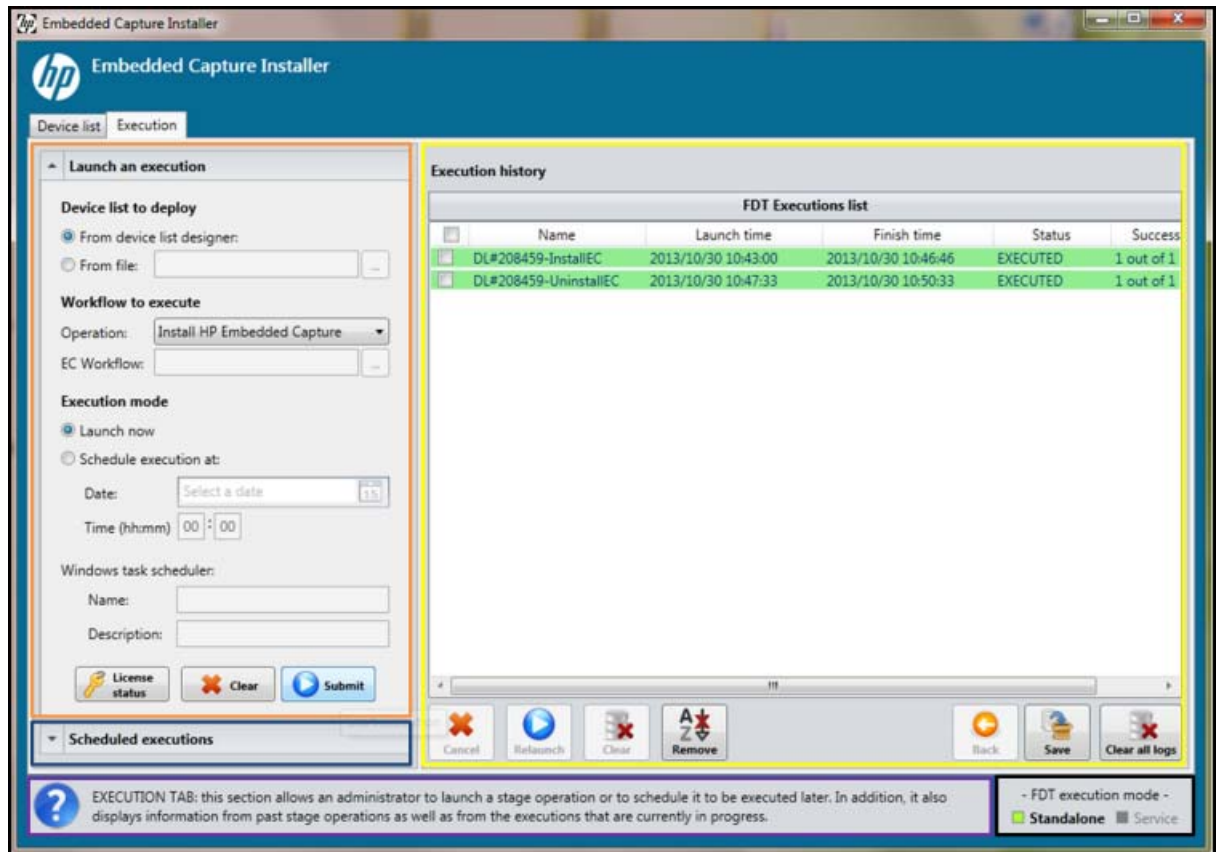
Embedded Capture Installer

Embedded Capture Installer

Device list Execution

Launch an execution

Device list to deploy

From device list designer:

From file:

Workflow to execute

Operation: Install HP Embedded Capture

EC Workflow:

Execution mode

Launch now

Schedule execution at:

Date: Select a date

Time (hh:mm) 00 : 00

Windows task scheduler:

Name:

Description:

License status

Clear

Submit

Scheduled executions

Execution history

FDT Executions list

| | Name | Launch time | Finish time | Status | Success |
|---|---|---|---|---|---|
| | DL#208459-InstallEC | 2013/10/30 10:43:00 | 2013/10/30 10:46:46 | EXECUTED | 1 out of 1 |
| | DL#208459-UninstallEC | 2013/10/30 10:47:33 | 2013/10/30 10:50:33 | EXECUTED | 1 out of 1 |

Cancel Relaunch Clear Remove Back Save Clear all logs

EXECUTION TAB: this section allows an administrator to launch a stage operation or to schedule it to be executed later. In addition, it also displays information from past stage operations as well as from the executions that are currently in progress.

- FDT execution mode -

Standalone Service